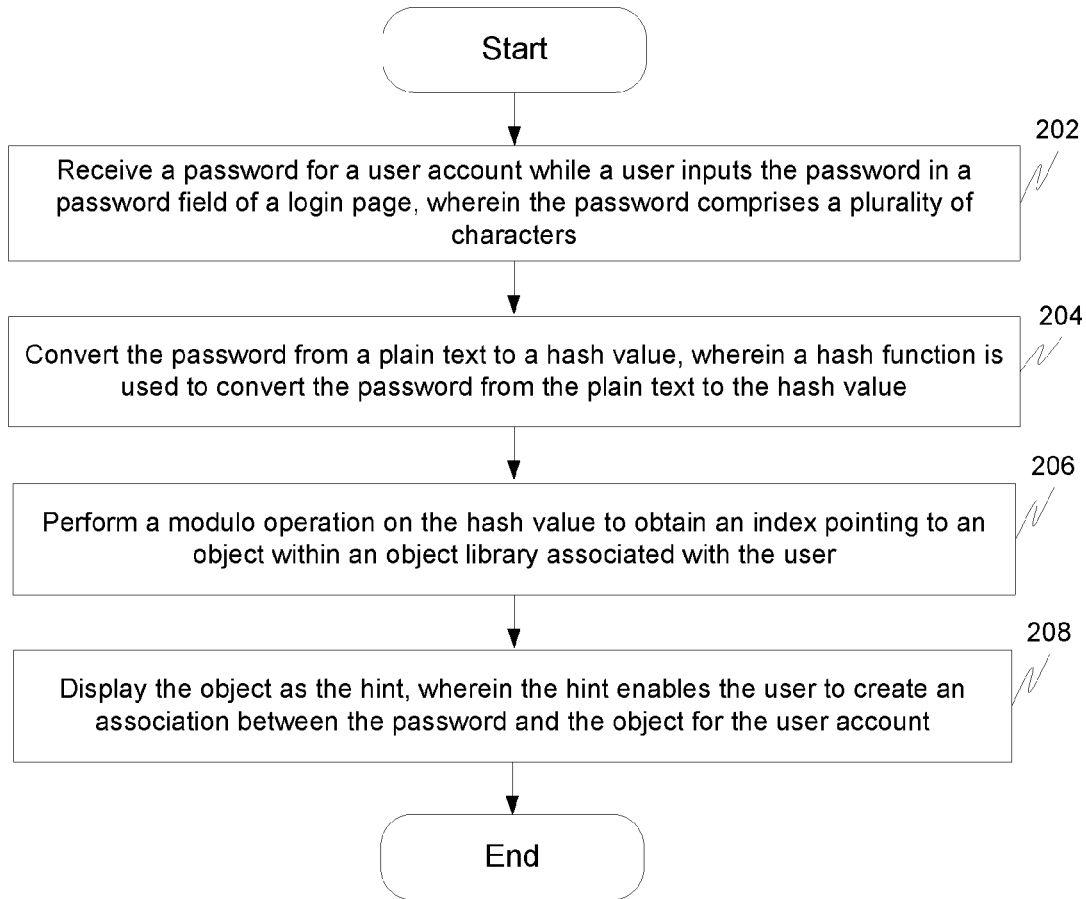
Start

202

Receive a password for a user account while a user inputs the password in a password field of a login page, wherein the password comprises a plurality of characters

204

Convert the password from a plain text to a hash value, wherein a hash function is used to convert the password from the plain text to the hash value

206

Perform a modulo operation on the hash value to obtain an index pointing to an object within an object library associated with the user

208

Display the object as the hint, wherein the hint enables the user to create an association between the password and the object for the user account

End